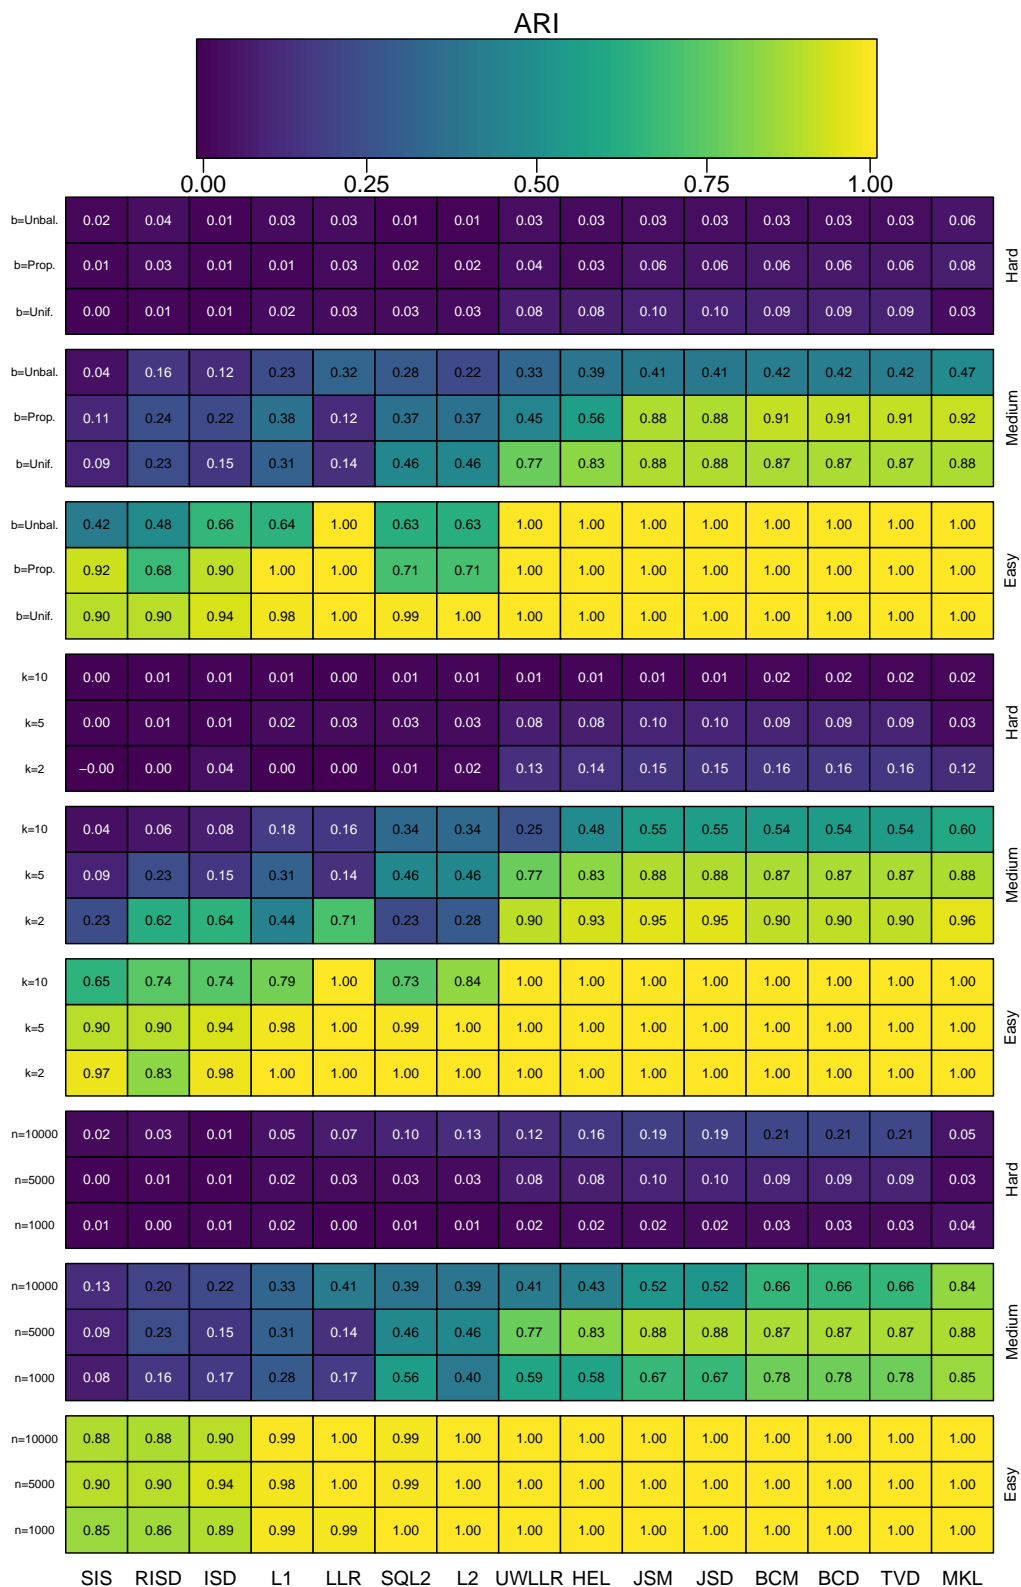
ARI

0.00 0.25 0.50 0.75 1.00

| | SIS | RISD | ISD | L1 | LLR | SQL2 | L2 | UWLLR | HEL | JSM | JSD | BCM | BCD | TVD | MKL | |
|---|---|---|---|---|---|---|---|---|---|---|---|---|---|---|---|---|
| b=Unbal. | 0.02 | 0.04 | 0.01 | 0.03 | 0.03 | 0.01 | 0.01 | 0.03 | 0.03 | 0.03 | 0.03 | 0.03 | 0.03 | 0.03 | 0.06 | Hard |
| b=Prop. | 0.01 | 0.03 | 0.01 | 0.01 | 0.03 | 0.02 | 0.02 | 0.04 | 0.03 | 0.06 | 0.06 | 0.06 | 0.06 | 0.06 | 0.08 | |
| b=Unif. | 0.00 | 0.01 | 0.01 | 0.02 | 0.03 | 0.03 | 0.03 | 0.08 | 0.08 | 0.10 | 0.10 | 0.09 | 0.09 | 0.09 | 0.03 | |
| b=Unbal. | 0.04 | 0.16 | 0.12 | 0.23 | 0.32 | 0.28 | 0.22 | 0.33 | 0.39 | 0.41 | 0.41 | 0.42 | 0.42 | 0.42 | 0.47 | Medium |
| b=Prop. | 0.11 | 0.24 | 0.22 | 0.38 | 0.12 | 0.37 | 0.37 | 0.45 | 0.56 | 0.88 | 0.88 | 0.91 | 0.91 | 0.91 | 0.92 | |
| b=Unif. | 0.09 | 0.23 | 0.15 | 0.31 | 0.14 | 0.46 | 0.46 | 0.77 | 0.83 | 0.88 | 0.88 | 0.87 | 0.87 | 0.87 | 0.88 | |
| b=Unbal. | 0.42 | 0.48 | 0.66 | 0.64 | 1.00 | 0.63 | 0.63 | 1.00 | 1.00 | 1.00 | 1.00 | 1.00 | 1.00 | 1.00 | 1.00 | Easy |
| b=Prop. | 0.92 | 0.68 | 0.90 | 1.00 | 1.00 | 0.71 | 0.71 | 1.00 | 1.00 | 1.00 | 1.00 | 1.00 | 1.00 | 1.00 | 1.00 | |
| b=Unif. | 0.90 | 0.90 | 0.94 | 0.98 | 1.00 | 0.99 | 1.00 | 1.00 | 1.00 | 1.00 | 1.00 | 1.00 | 1.00 | 1.00 | 1.00 | |
| k=10 | 0.00 | 0.01 | 0.01 | 0.01 | 0.00 | 0.01 | 0.01 | 0.01 | 0.01 | 0.01 | 0.01 | 0.02 | 0.02 | 0.02 | 0.02 | Hard |
| k=5 | 0.00 | 0.01 | 0.01 | 0.02 | 0.03 | 0.03 | 0.03 | 0.08 | 0.08 | 0.10 | 0.10 | 0.09 | 0.09 | 0.09 | 0.03 | |
| k=2 | −0.00 | 0.00 | 0.04 | 0.00 | 0.00 | 0.01 | 0.02 | 0.13 | 0.14 | 0.15 | 0.15 | 0.16 | 0.16 | 0.16 | 0.12 | |
| k=10 | 0.04 | 0.06 | 0.08 | 0.18 | 0.16 | 0.34 | 0.34 | 0.25 | 0.48 | 0.55 | 0.55 | 0.54 | 0.54 | 0.54 | 0.60 | Medium |
| k=5 | 0.09 | 0.23 | 0.15 | 0.31 | 0.14 | 0.46 | 0.46 | 0.77 | 0.83 | 0.88 | 0.88 | 0.87 | 0.87 | 0.87 | 0.88 | |
| k=2 | 0.23 | 0.62 | 0.64 | 0.44 | 0.71 | 0.23 | 0.28 | 0.90 | 0.93 | 0.95 | 0.95 | 0.90 | 0.90 | 0.90 | 0.96 | |
| k=10 | 0.65 | 0.74 | 0.74 | 0.79 | 1.00 | 0.73 | 0.84 | 1.00 | 1.00 | 1.00 | 1.00 | 1.00 | 1.00 | 1.00 | 1.00 | Easy |
| k=5 | 0.90 | 0.90 | 0.94 | 0.98 | 1.00 | 0.99 | 1.00 | 1.00 | 1.00 | 1.00 | 1.00 | 1.00 | 1.00 | 1.00 | 1.00 | |
| k=2 | 0.97 | 0.83 | 0.98 | 1.00 | 1.00 | 1.00 | 1.00 | 1.00 | 1.00 | 1.00 | 1.00 | 1.00 | 1.00 | 1.00 | 1.00 | |
| n=10000 | 0.02 | 0.03 | 0.01 | 0.05 | 0.07 | 0.10 | 0.13 | 0.12 | 0.16 | 0.19 | 0.19 | 0.21 | 0.21 | 0.21 | 0.05 | Hard |
| n=5000 | 0.00 | 0.01 | 0.01 | 0.02 | 0.03 | 0.03 | 0.03 | 0.08 | 0.08 | 0.10 | 0.10 | 0.09 | 0.09 | 0.09 | 0.03 | |
| n=1000 | 0.01 | 0.00 | 0.01 | 0.02 | 0.00 | 0.01 | 0.01 | 0.02 | 0.02 | 0.02 | 0.02 | 0.03 | 0.03 | 0.03 | 0.04 | |
| n=10000 | 0.13 | 0.20 | 0.22 | 0.33 | 0.41 | 0.39 | 0.39 | 0.41 | 0.43 | 0.52 | 0.52 | 0.66 | 0.66 | 0.66 | 0.84 | Medium |
| n=5000 | 0.09 | 0.23 | 0.15 | 0.31 | 0.14 | 0.46 | 0.46 | 0.77 | 0.83 | 0.88 | 0.88 | 0.87 | 0.87 | 0.87 | 0.88 | |
| n=1000 | 0.08 | 0.16 | 0.17 | 0.28 | 0.17 | 0.56 | 0.40 | 0.59 | 0.58 | 0.67 | 0.67 | 0.78 | 0.78 | 0.78 | 0.85 | |
| n=10000 | 0.88 | 0.88 | 0.90 | 0.99 | 1.00 | 0.99 | 1.00 | 1.00 | 1.00 | 1.00 | 1.00 | 1.00 | 1.00 | 1.00 | 1.00 | Easy |
| n=5000 | 0.90 | 0.90 | 0.94 | 0.98 | 1.00 | 0.99 | 1.00 | 1.00 | 1.00 | 1.00 | 1.00 | 1.00 | 1.00 | 1.00 | 1.00 | |
| n=1000 | 0.85 | 0.86 | 0.89 | 0.99 | 0.99 | 1.00 | 1.00 | 1.00 | 1.00 | 1.00 | 1.00 | 1.00 | 1.00 | 1.00 | 1.00 | |